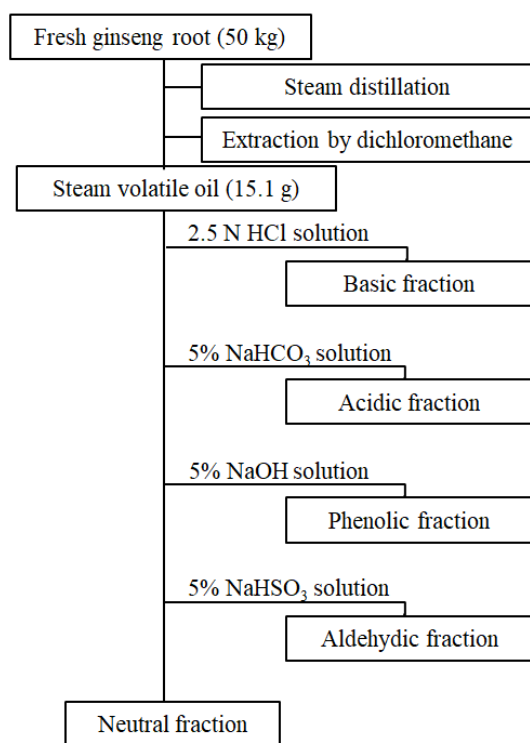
Fresh ginseng root (50 kg)

Steam distillation

Extraction by dichloromethane

Steam volatile oil (15.1 g)

2.5 N HCl solution

Basic fraction

5% $NaHCO_3$ solution

Acidic fraction

5% NaOH solution

Phenolic fraction

5% $NaHSO_3$ solution

Aldehydic fraction

Neutral fraction